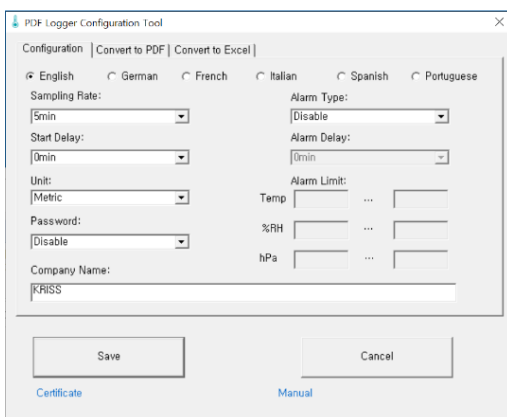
PDF Logger Configuration Tool

Configuration | Convert to PDF | Convert to Excel

English German French Italian Spanish Portuguese

Sampling Rate:
5min

Alarm Type:
Disable

Start Delay:
0min

Alarm Delay:
0min

Unit:
Metric

Alarm Limit:
Temp ...
%RH ...
hPa ...

Password:
Disable

Company Name:
KRISS

Save

Cancel

Certificate

Manual